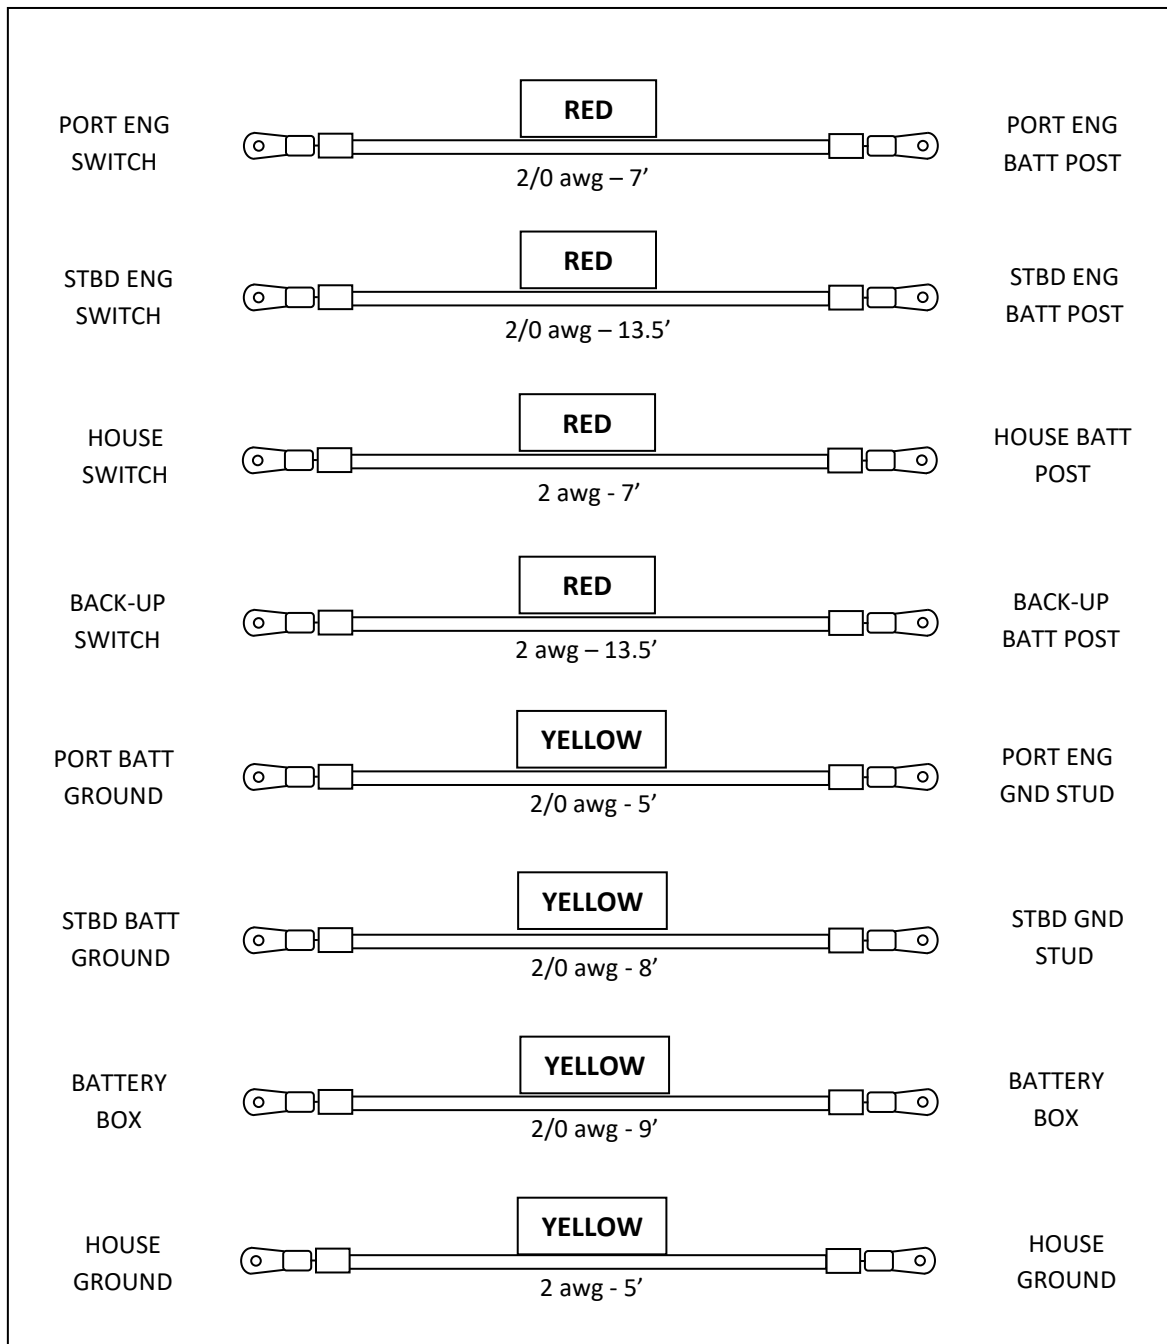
PORT ENG SWITCH
RED
2/0 awg – 7’
PORT ENG BATT POST

STBD ENG SWITCH
RED
2/0 awg – 13.5’
STBD ENG BATT POST

HOUSE SWITCH
RED
2 awg - 7’
HOUSE BATT POST

BACK-UP SWITCH
RED
2 awg – 13.5’
BACK-UP BATT POST

PORT BATT GROUND
YELLOW
2/0 awg - 5’
PORT ENG GND STUD

STBD BATT GROUND
YELLOW
2/0 awg - 8’
STBD GND STUD

BATTERY BOX
YELLOW
2/0 awg - 9’
BATTERY BOX

HOUSE GROUND
YELLOW
2 awg - 5’
HOUSE GROUND